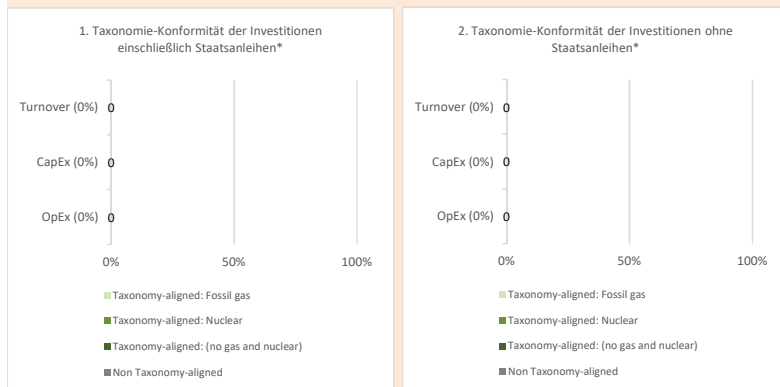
1. Taxonomie-Konformität der Investitionen einschließlich Staatsanleihen*

Turnover (0%) 0

CapEx (0%) 0

OpEx (0%) 0

0% 50% 100%

Taxonomy-aligned: Fossil gas

Taxonomy-aligned: Nuclear

Taxonomy-aligned: (no gas and nuclear)

Non Taxonomy-aligned

2. Taxonomie-Konformität der Investitionen ohne Staatsanleihen*

Turnover (0%) 0

CapEx (0%) 0

OpEx (0%) 0

0% 50% 100%

Taxonomy-aligned: Fossil gas

Taxonomy-aligned: Nuclear

Taxonomy-aligned: (no gas and nuclear)

Non Taxonomy-aligned